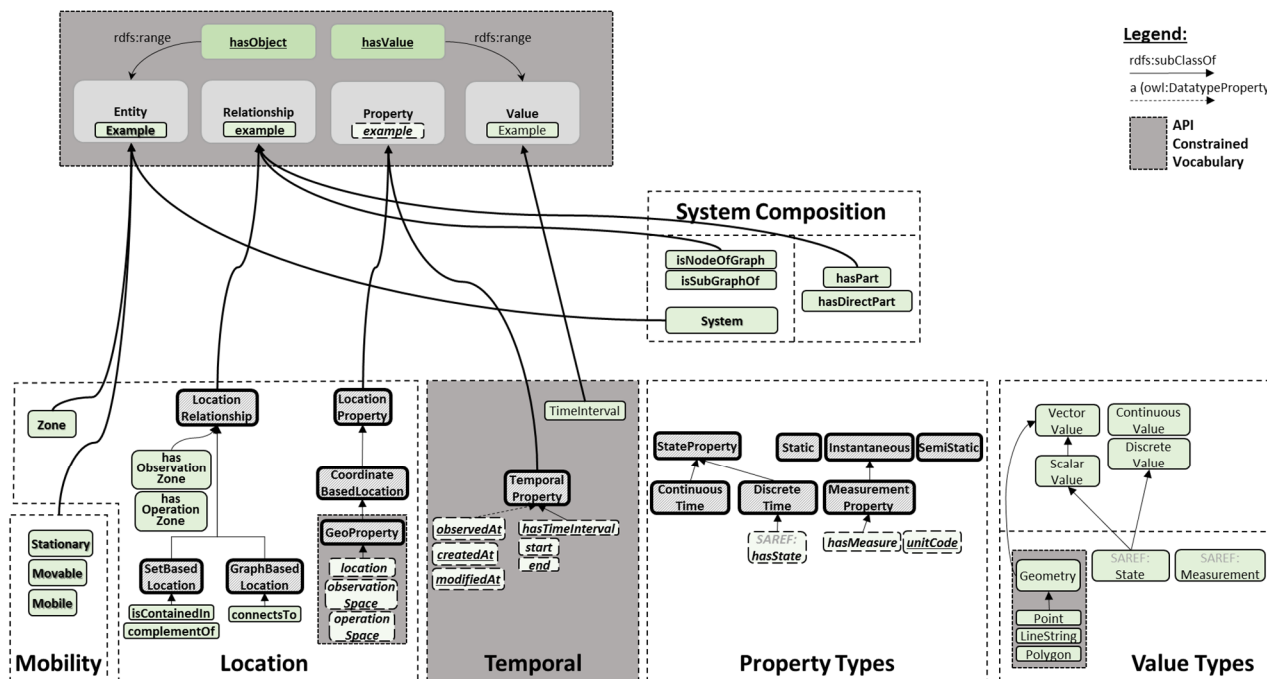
rdfs:range
hasObject
hasValue
rdfs:range
Entity
Example
Relationship
example
Property
example
Value
Example

Legend:
rdfs:subClassOf
a (owl:DatatypeProperty
API Constrained Vocabulary

System Composition
isNodeOfGraph
isSubGraphOf
hasPart
hasDirectPart
System

Zone
Location Relationship
Location Property
has Observation Zone
has Operation Zone
Coordinate BasedLocation
GeoProperty
location
observation Space
operation Space
SetBased Location
GraphBased Location
isContainedIn
complementOf
connectsTo
Stationary
Movable
Mobile
Mobility
Location

TimeInterval
Temporal Property
observedAt
createdAt
modifiedAt
hasTimeInterval
start
end
Temporal

StateProperty
Static
Instantaneous
SemiStatic
Continuous Time
Discrete Time
Measurement Property
SAREF: hasState
hasMeasure
unitCode
Property Types

Vector Value
Continuous Value
Discrete Value
Scalar Value
Geometry
Point
LineString
Polygon
SAREF: State
SAREF: Measurement
Value Types